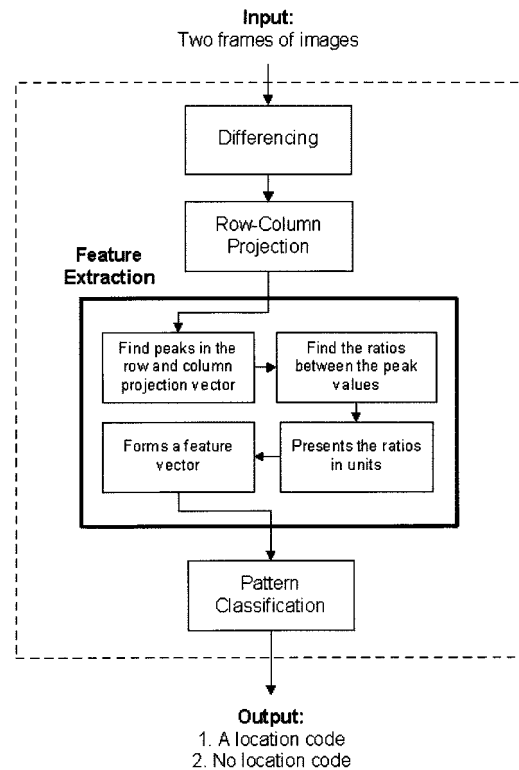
Input:
Two frames of images

Differencing

Row-Column Projection

Feature Extraction

Find peaks in the row and column projection vector

Find the ratios between the peak values

Presents the ratios in units

Forms a feature vector

Pattern Classification

Output:
1. A location code
2. No location code